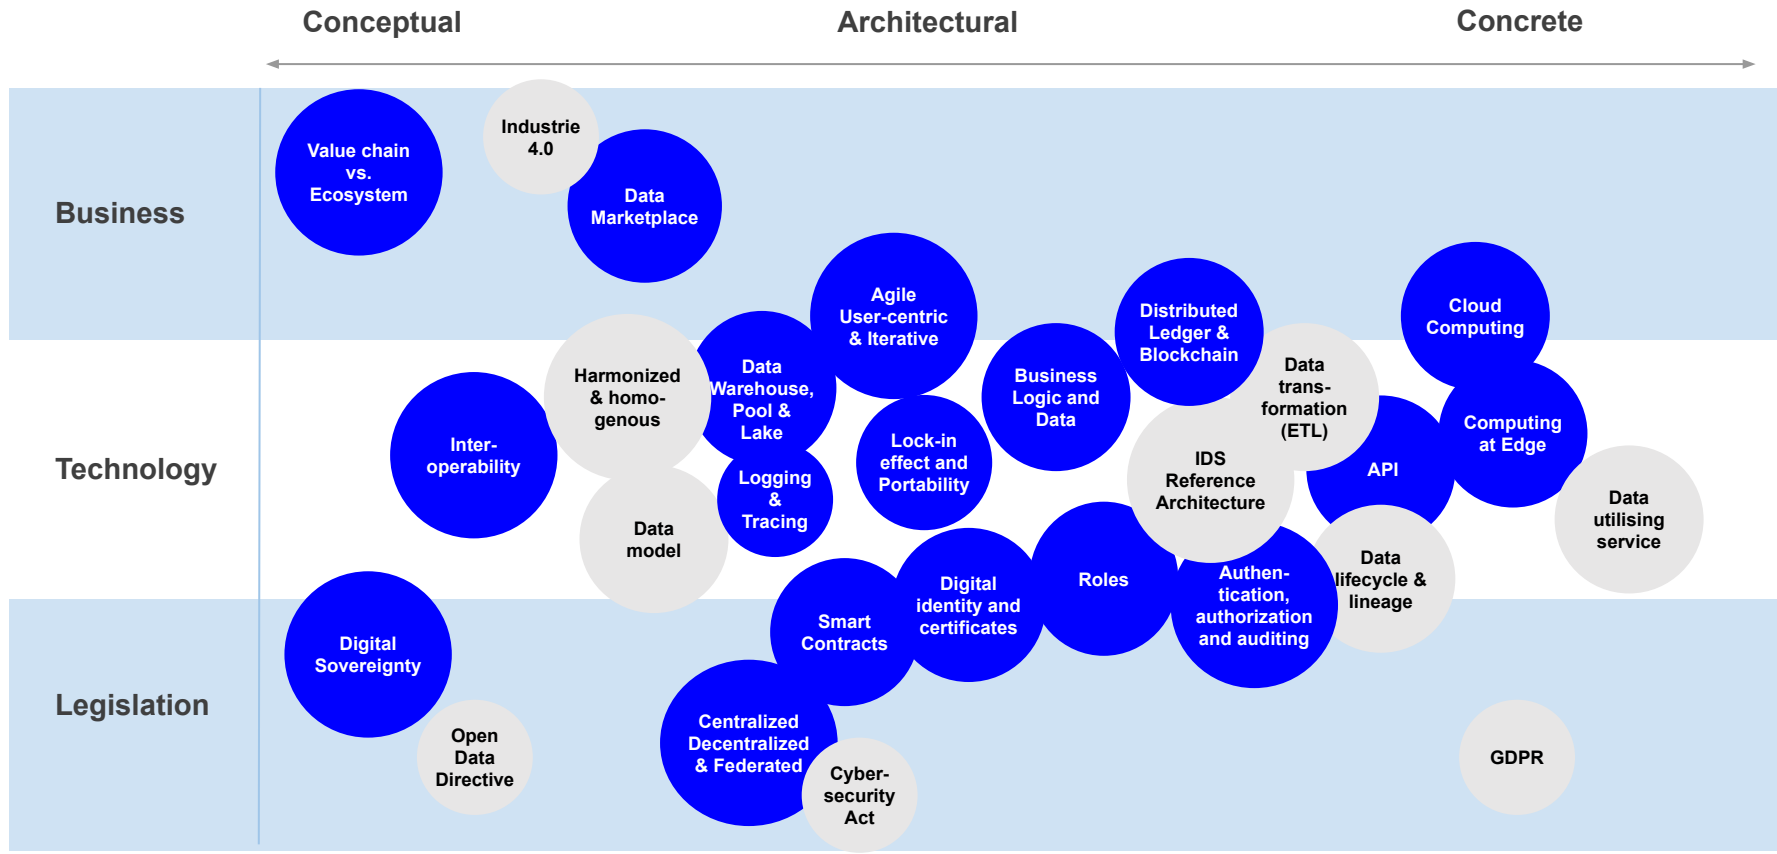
Conceptual Architectural Concrete

Business

Value chain vs. Ecosystem

Industrie 4.0

Data Marketplace

Agile User-centric & Iterative

Distributed Ledger & Blockchain

Cloud Computing

Technology

Inter-operability

Harmonized & homo-genous

Data Warehouse, Pool & Lake

Business Logic and Data

Data trans-formation (ETL)

Lock-in effect and Portability

IDS Reference Architecture

API

Computing at Edge

Logging & Tracing

Data model

Data utilising service

Legislation

Digital Sovereignty

Smart Contracts

Digital identity and certificates

Roles

Authen-tication, authorization and auditing

Data lifecycle & lineage

Open Data Directive

Centralized Decentralized & Federated

Cyber-security Act

GDPR